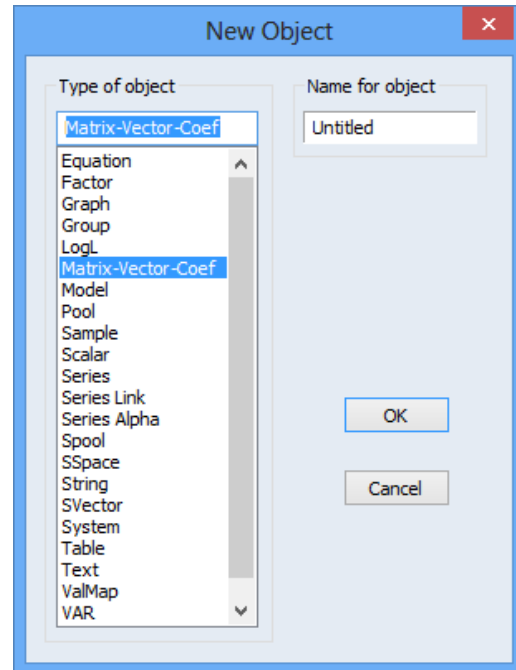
New Object

Type of object

Matrix-Vector-Coef

Equation
Factor
Graph
Group
LogL
Matrix-Vector-Coef
Model
Pool
Sample
Scalar
Series
Series Link
Series Alpha
Spool
SSpace
String
SVector
System
Table
Text
ValMap
VAR

Name for object

Untitled

OK

Cancel